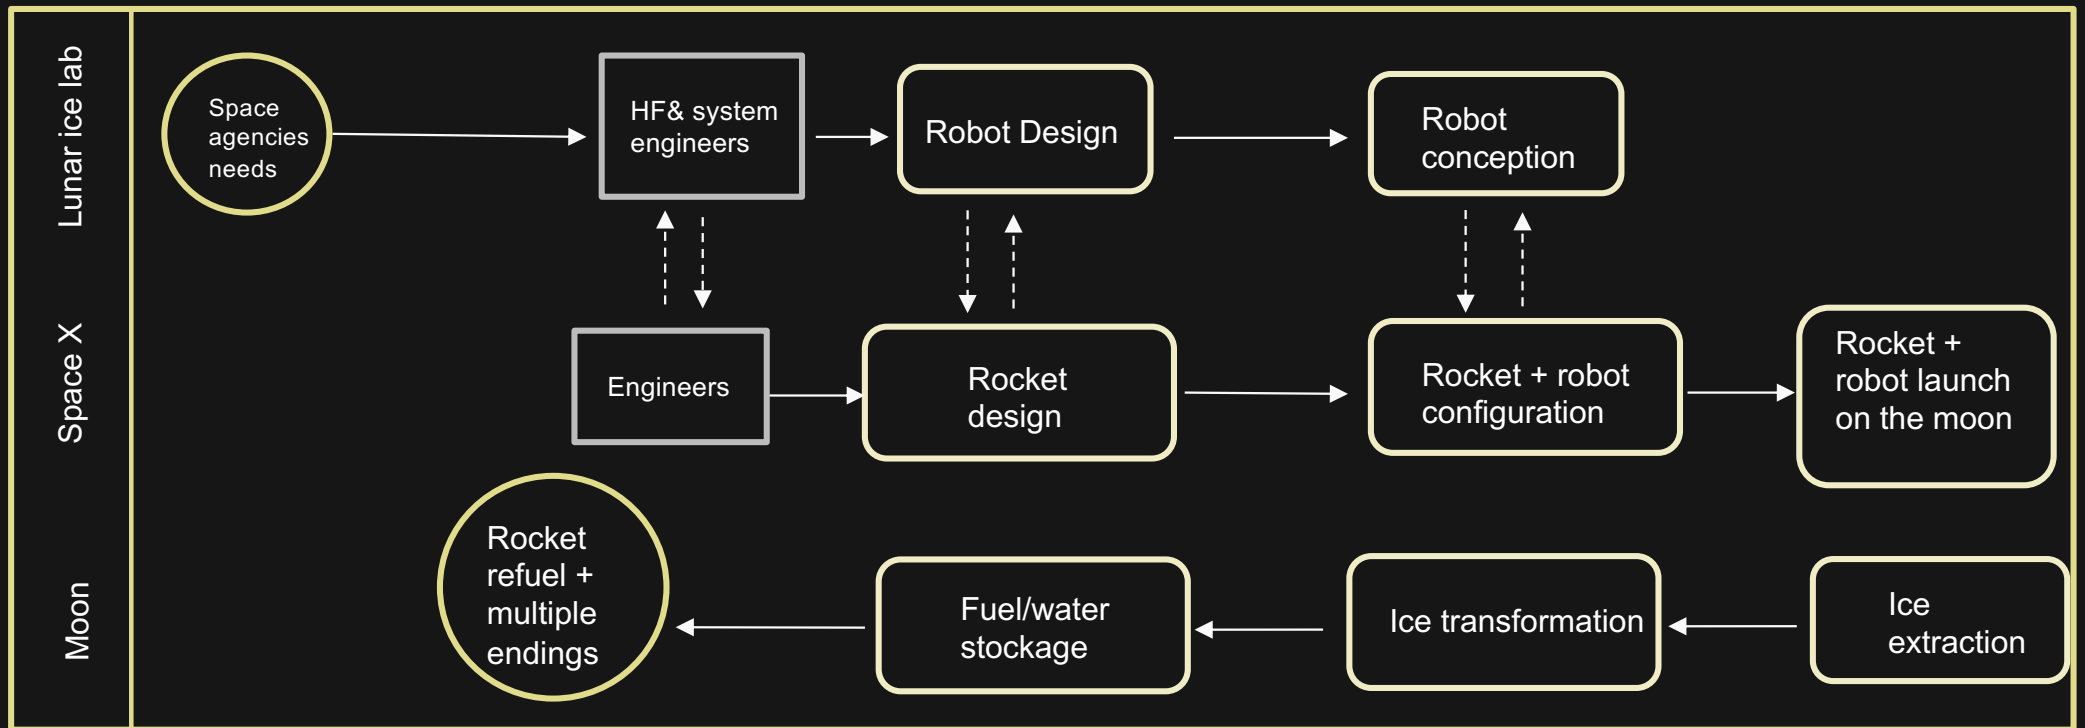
Lunar ice lab

Space agencies needs

HF& system engineers

Robot Design

Robot conception

Space X

Engineers

Rocket design

Rocket + robot configuration

Rocket + robot launch on the moon

Moon

Rocket refuel + multiple endings

Fuel/water stockage

Ice transformation

Ice extraction